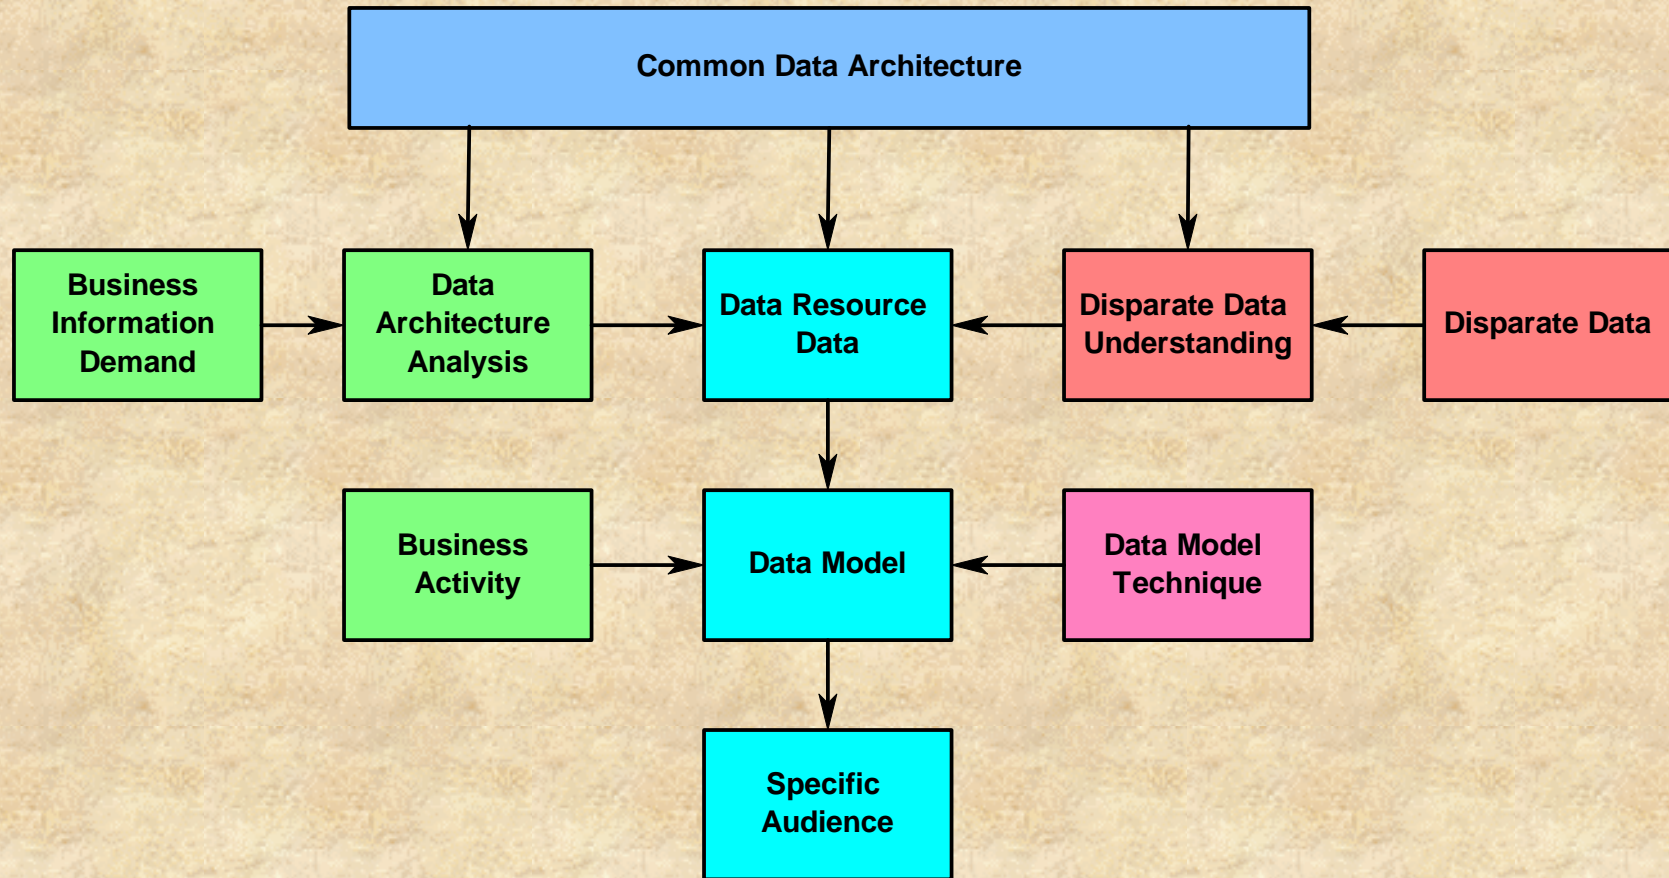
Common Data Architecture

Business Information Demand

Data Architecture Analysis

Data Resource Data

Disparate Data Understanding

Disparate Data

Business Activity

Data Model

Data Model Technique

Specific Audience